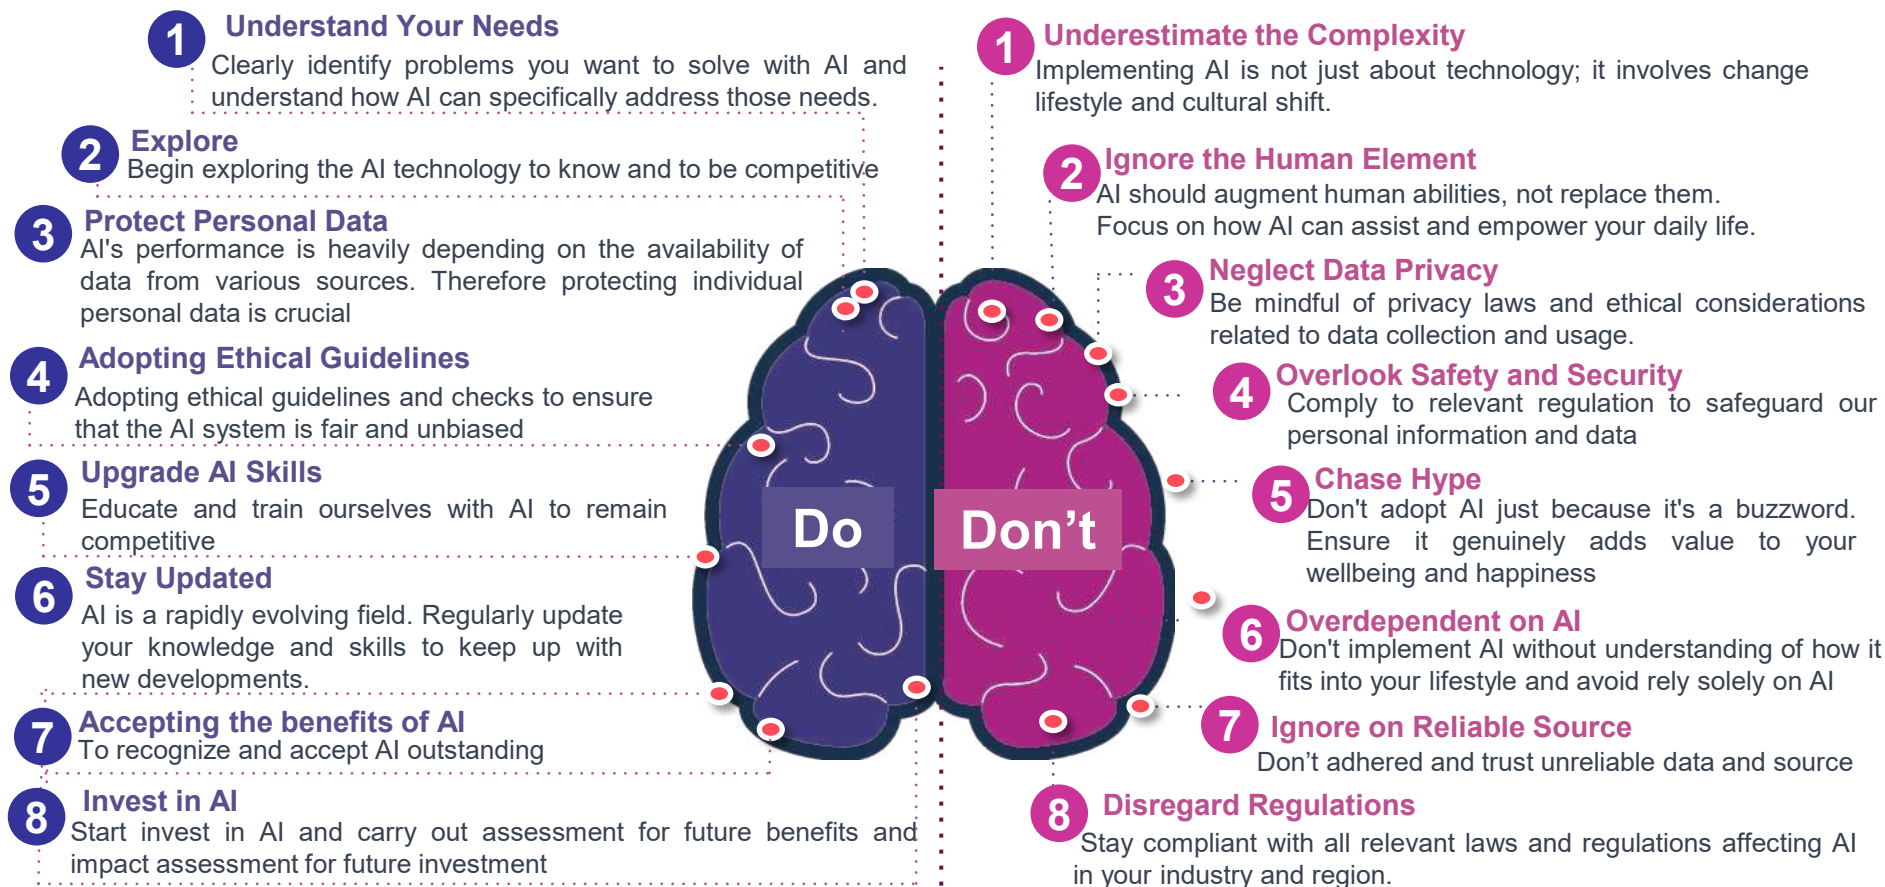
1 Understand Your Needs
Clearly identify problems you want to solve with AI and understand how AI can specifically address those needs.

2 Explore
Begin exploring the AI technology to know and to be competitive

3 Protect Personal Data
AI's performance is heavily depending on the availability of data from various sources. Therefore protecting individual personal data is crucial

4 Adopting Ethical Guidelines
Adopting ethical guidelines and checks to ensure that the AI system is fair and unbiased

5 Upgrade AI Skills
Educate and train ourselves with AI to remain competitive

6 Stay Updated
AI is a rapidly evolving field. Regularly update your knowledge and skills to keep up with new developments.

7 Accepting the benefits of AI
To recognize and accept AI outstanding

8 Invest in AI
Start invest in AI and carry out assessment for future benefits and impact assessment for future investment

Do

Don't

1 Underestimate the Complexity
Implementing AI is not just about technology; it involves change lifestyle and cultural shift.

2 Ignore the Human Element
AI should augment human abilities, not replace them.
Focus on how AI can assist and empower your daily life.

3 Neglect Data Privacy
Be mindful of privacy laws and ethical considerations related to data collection and usage.

4 Overlook Safety and Security
Comply to relevant regulation to safeguard our personal information and data

5 Chase Hype
Don't adopt AI just because it's a buzzword. Ensure it genuinely adds value to your wellbeing and happiness

6 Overdependent on AI
Don't implement AI without understanding of how it fits into your lifestyle and avoid rely solely on AI

7 Ignore on Reliable Source
Don't adhered and trust unreliable data and source

8 Disregard Regulations
Stay compliant with all relevant laws and regulations affecting AI in your industry and region.